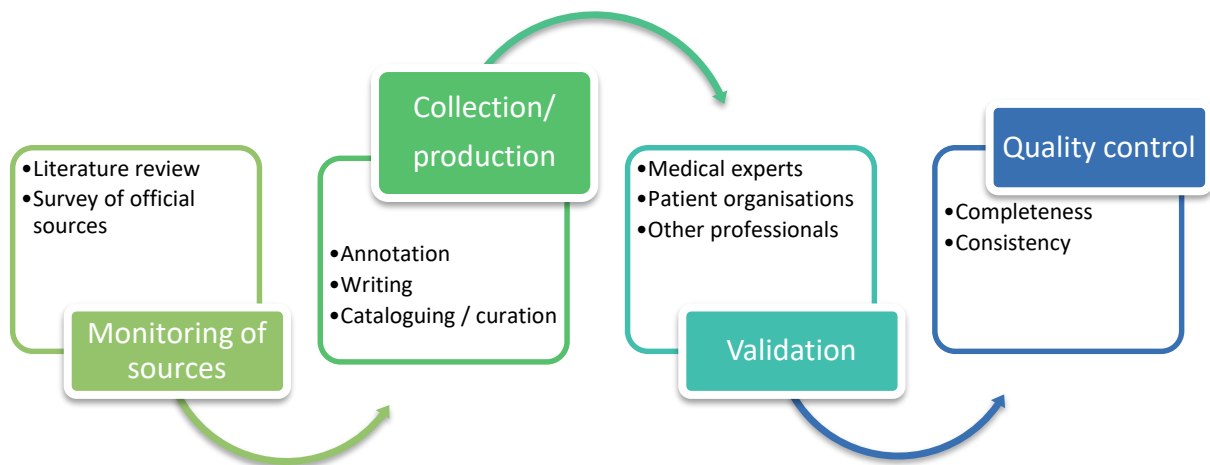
•Literature review
•Survey of official sources

Monitoring of sources

Collection/ production

•Annotation
•Writing
•Cataloguing / curation

•Medical experts
•Patient organisations
•Other professionals

Validation

Quality control

•Completeness
•Consistency